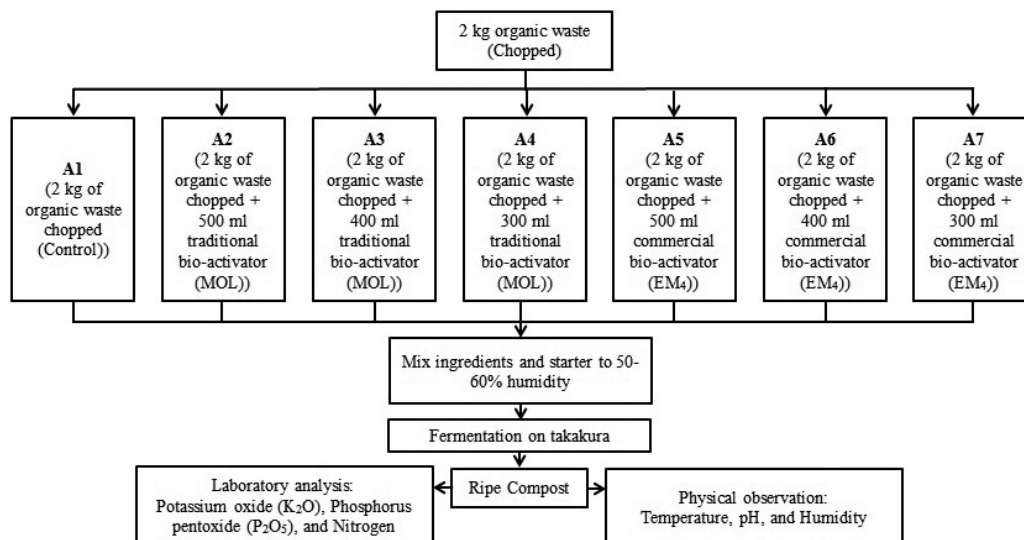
2 kg organic waste (Chopped)

A1
(2 kg of organic waste chopped (Control))

A2
(2 kg of organic waste chopped + 500 ml traditional bio-activator (MOL))

A3
(2 kg of organic waste chopped + 400 ml traditional bio-activator (MOL))

A4
(2 kg of organic waste chopped + 300 ml traditional bio-activator (MOL))

A5
(2 kg of organic waste chopped + 500 ml commercial bio-activator ($EM_4$))

A6
(2 kg of organic waste chopped + 400 ml commercial bio-activator ($EM_4$))

A7
(2 kg of organic waste chopped + 300 ml commercial bio-activator ($EM_4$))

Mix ingredients and starter to 50-60% humidity

Fermentation on takakura

Laboratory analysis: Potassium oxide ($K_2O$), Phosphorus pentoxide ($P_2O_5$), and Nitrogen

Ripe Compost

Physical observation: Temperature, pH, and Humidity